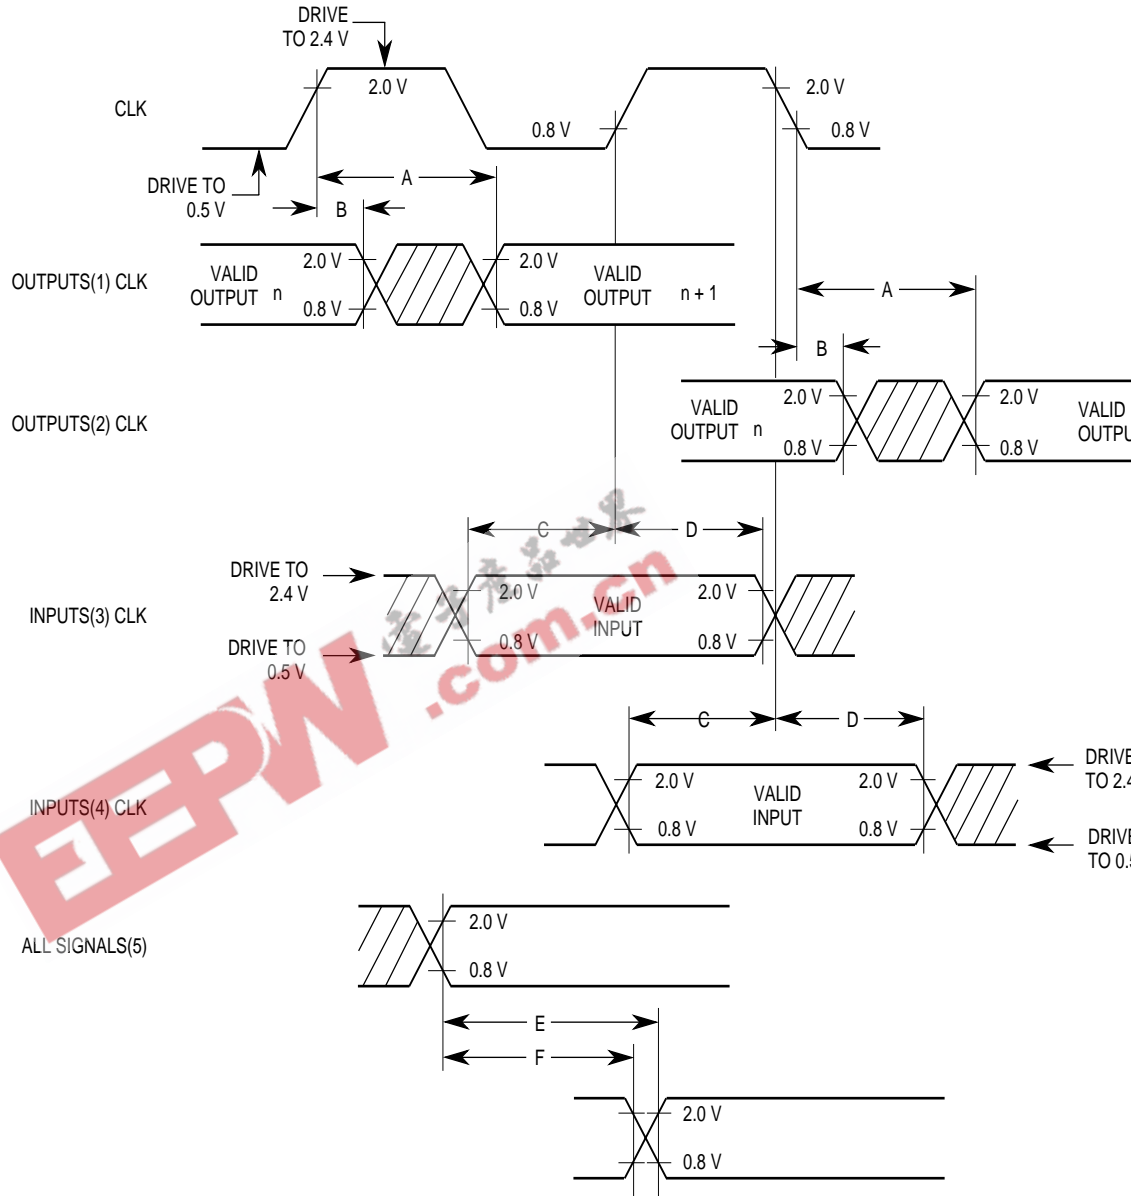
DRIVE TO 2.4 V

2.0 V

CLK

0.8 V

2.0 V

0.8 V

DRIVE TO 0.5 V

A

B

OUTPUTS(1) CLK

VALID OUTPUT n

2.0 V

0.8 V

2.0 V

0.8 V

VALID OUTPUT n + 1

A

B

OUTPUTS(2) CLK

VALID OUTPUT n

2.0 V

0.8 V

2.0 V

0.8 V

VALID OUTPU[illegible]

C

D

INPUTS(3) CLK

DRIVE TO 2.4 V

DRIVE TO 0.5 V

2.0 V

0.8 V

VALID INPUT

2.0 V

0.8 V

C

D

INPUTS(4) CLK

2.0 V

0.8 V

VALID INPUT

2.0 V

0.8 V

DRIVE TO 2.4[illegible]

DRIVE TO 0.5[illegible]

ALL SIGNALS(5)

2.0 V

0.8 V

E

F

2.0 V

0.8 V

EEPW .com.cn